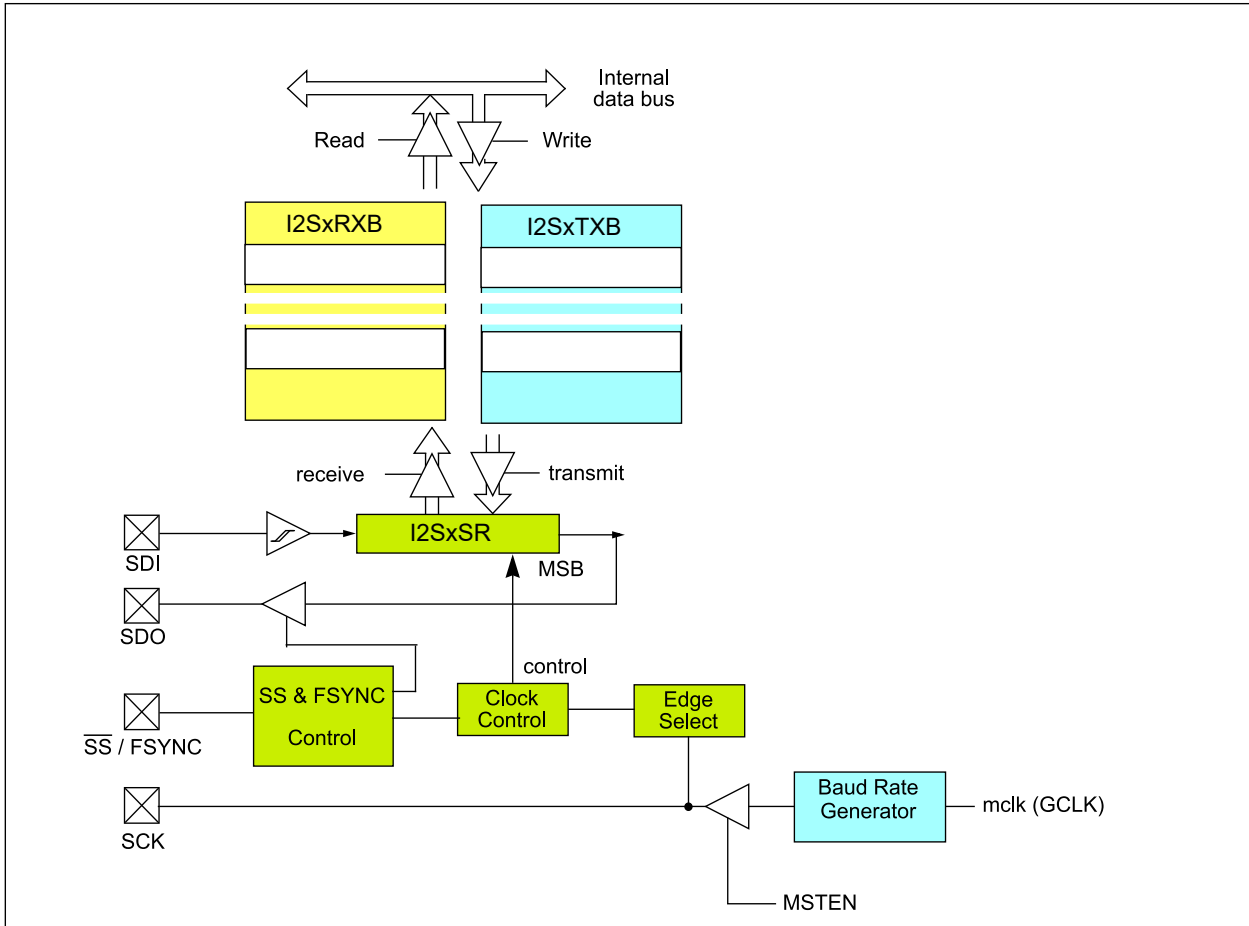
Internal data bus

Read

Write

I2SxRXB

I2SxTXB

receive

transmit

SDI

I2SxSR

MSB

SDO

control

SS & FSYNC Control

Clock Control

Edge Select

$\overline{SS}$ / FSYNC

SCK

Baud Rate Generator

mclk (GCLK)

MSTEN